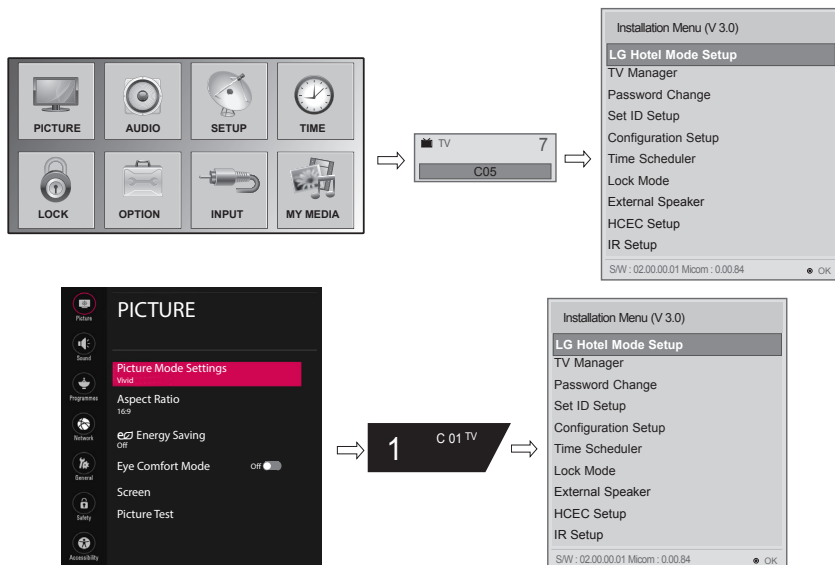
PICTURE
AUDIO
SETUP
TIME
LOCK
OPTION
INPUT
MY MEDIA

TV 7
C05

Installation Menu (V 3.0)
LG Hotel Mode Setup
TV Manager
Password Change
Set ID Setup
Configuration Setup
Time Scheduler
Lock Mode
External Speaker
HCEC Setup
IR Setup
S/W : 02.00.00.01 Micom : 0.00.84 OK

Picture
Sound
Programmes
Network
General
Safety
Accessibility

PICTURE
Picture Mode Settings
Vivid
Aspect Ratio
16:9
Energy Saving
Off
Eye Comfort Mode Off
Screen
Picture Test

1 C 01 TV

Installation Menu (V 3.0)
LG Hotel Mode Setup
TV Manager
Password Change
Set ID Setup
Configuration Setup
Time Scheduler
Lock Mode
External Speaker
HCEC Setup
IR Setup
S/W : 02.00.00.01 Micom : 0.00.84 OK